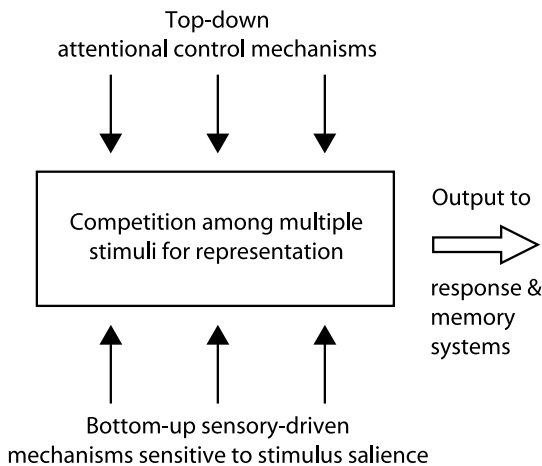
Top-down
attentional control mechanisms

Competition among multiple stimuli for representation

Output to

response & memory systems

Bottom-up sensory-driven
mechanisms sensitive to stimulus salience